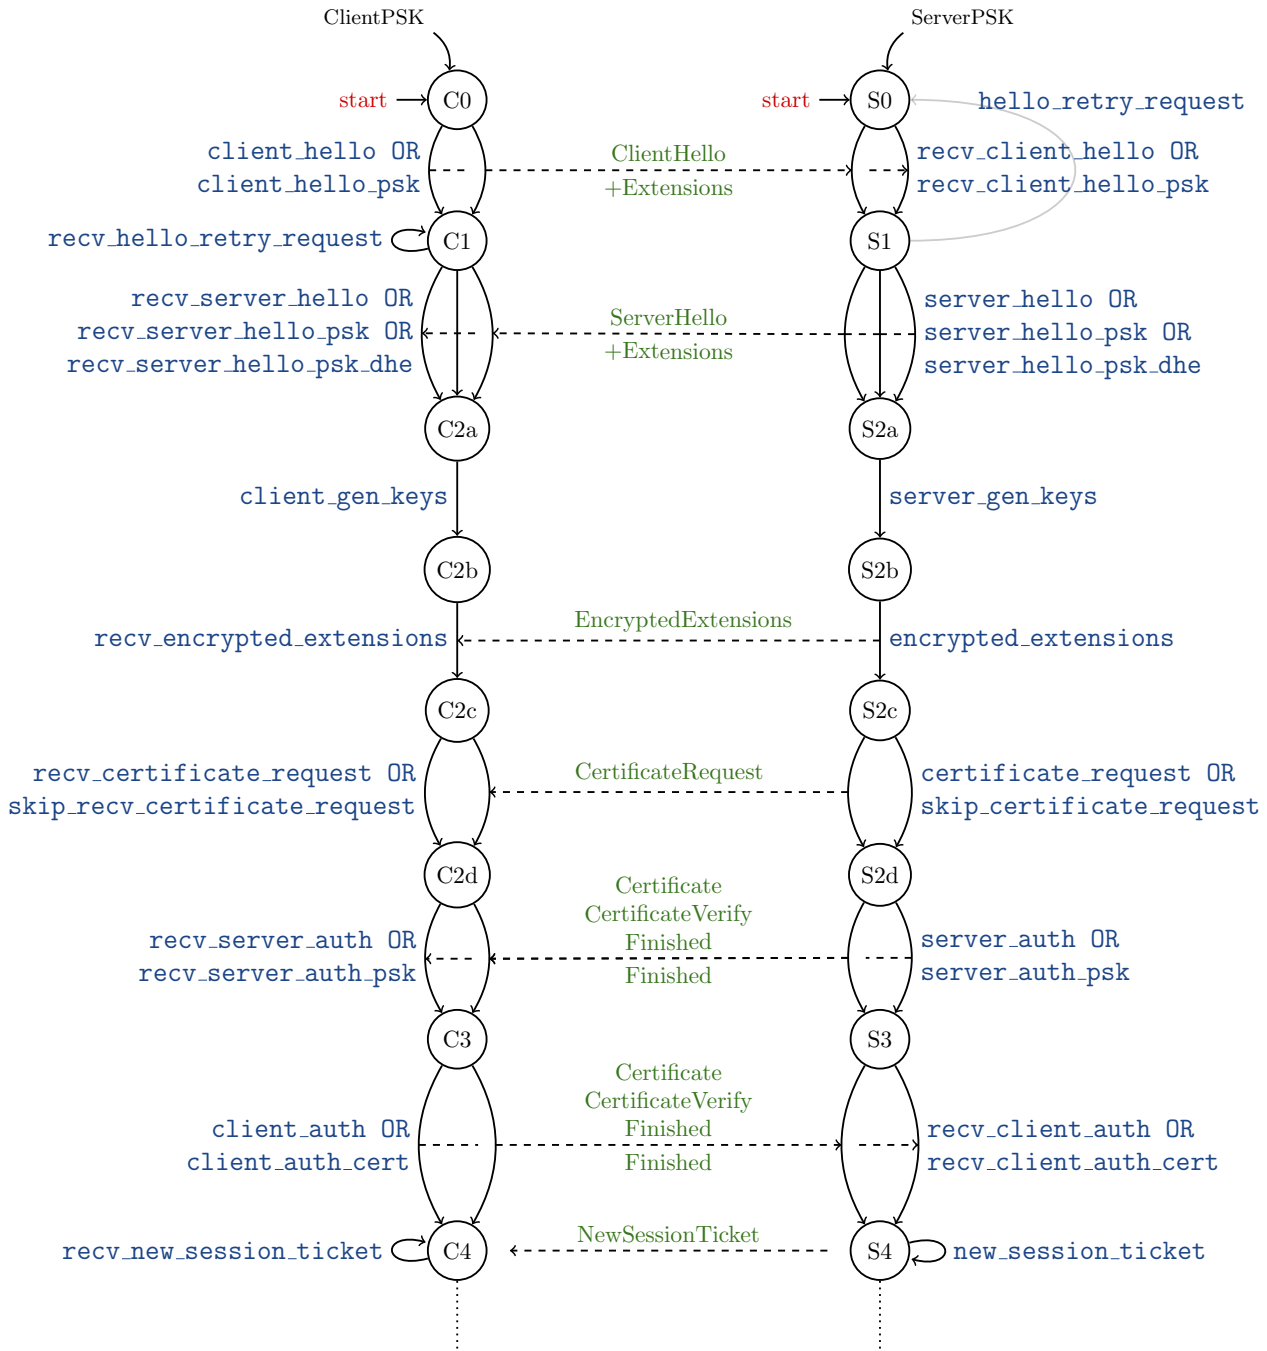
ClientPSK

ServerPSK

start C0

start S0

hello_retry_request

client_hello OR
client_hello_psk

ClientHello
+Extensions

recv_client_hello OR
recv_client_hello_psk

recv_hello_retry_request C1

S1

recv_server_hello OR
recv_server_hello_psk OR
recv_server_hello_psk_dhe

ServerHello
+Extensions

server_hello OR
server_hello_psk OR
server_hello_psk_dhe

C2a

S2a

client_gen_keys

server_gen_keys

C2b

S2b

recv_encrypted_extensions

EncryptedExtensions

encrypted_extensions

C2c

S2c

recv_certificate_request OR
skip_recv_certificate_request

CertificateRequest

certificate_request OR
skip_certificate_request

C2d

S2d

recv_server_auth OR
recv_server_auth_psk

Certificate
CertificateVerify
Finished
Finished

server_auth OR
server_auth_psk

C3

S3

client_auth OR
client_auth_cert

Certificate
CertificateVerify
Finished
Finished

recv_client_auth OR
recv_client_auth_cert

recv_new_session_ticket C4

NewSessionTicket

S4 new_session_ticket